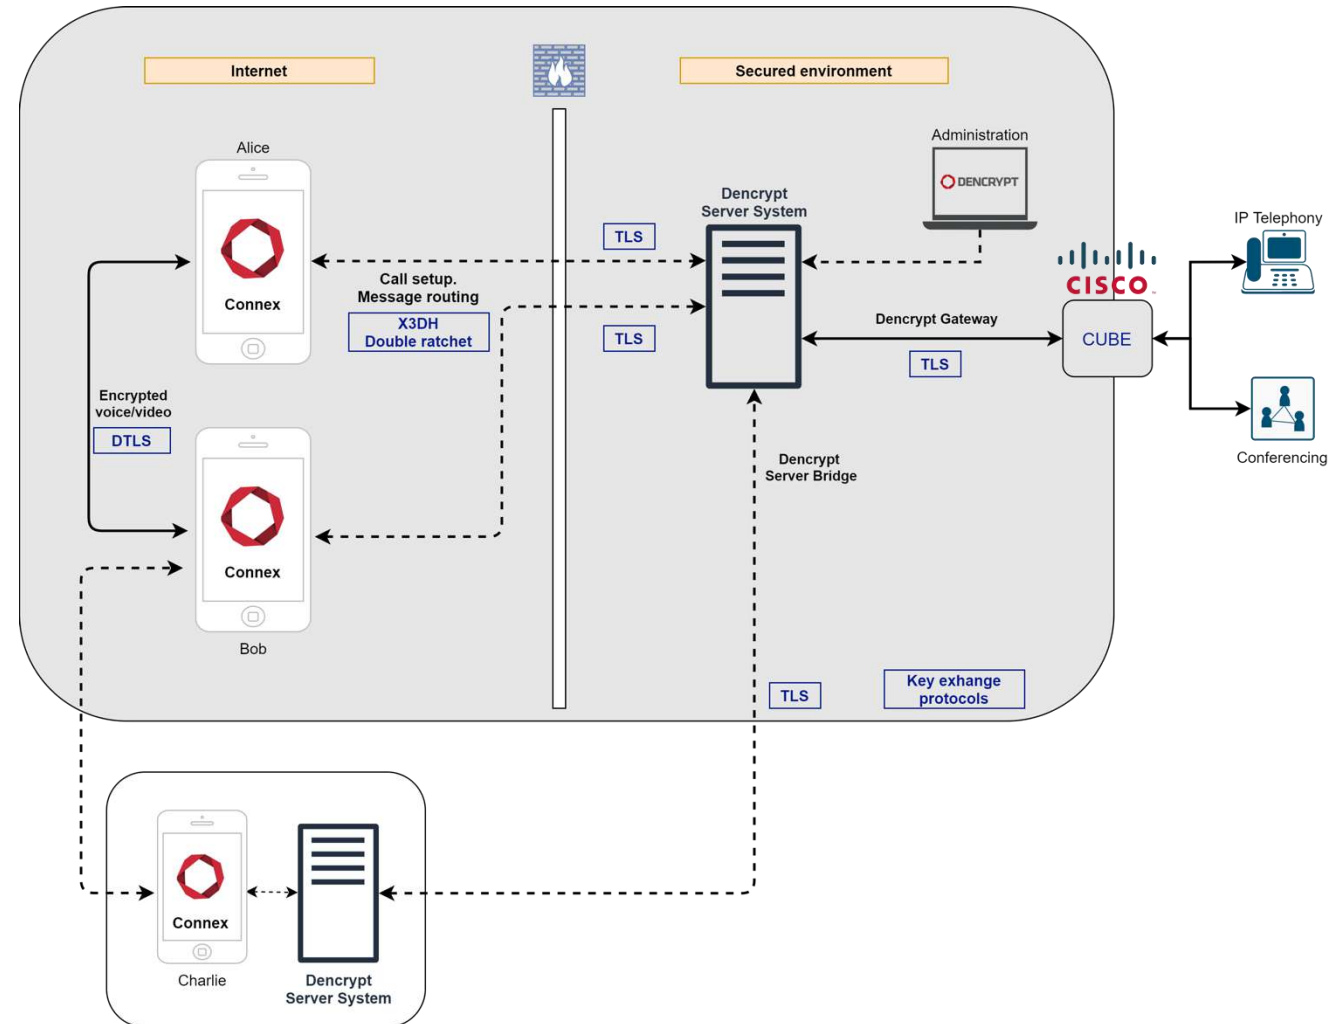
Internet

Secured environment

Alice

Connex

Call setup.
Message routing

X3DH
Double ratchet

TLS

TLS

Dencrypt
Server System

Administration

DENCRYPT

IP Telephony

CISCO

Dencrypt Gateway

CUBE

TLS

Encrypted voice/video

DTLS

Connex

Bob

Dencrypt
Server Bridge

Conferencing

TLS

Key exhange protocols

Connex

Charlie

Dencrypt
Server System